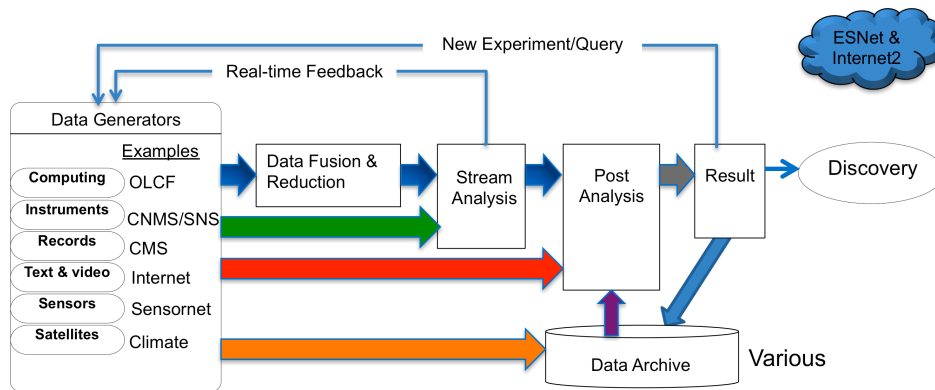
New Experiment/Query

ESNet & Internet2

Real-time Feedback

Data Generators

Examples

Computing OLCF

Instruments CNMS/SNS

Records CMS

Text & video Internet

Sensors Sensornet

Satellites Climate

Data Fusion & Reduction

Stream Analysis

Post Analysis

Result

Discovery

Data Archive

Various